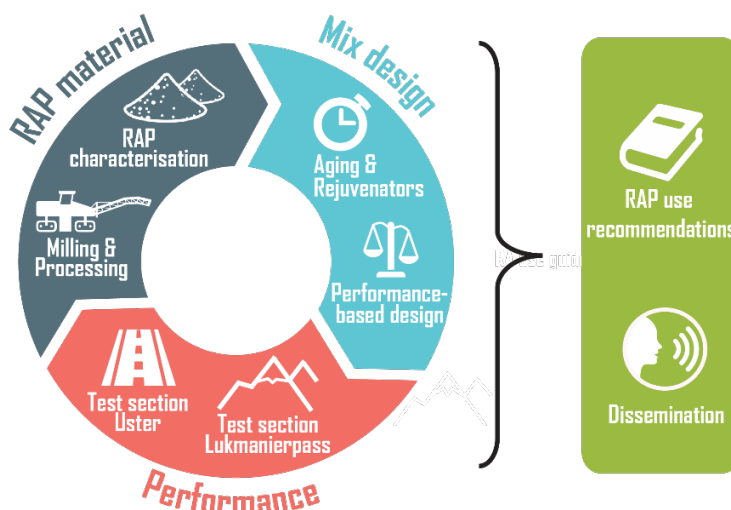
RAP material

RAP characterisation

Milling & Processing

Mix design

Aging & Rejuvenators

Performance-based design

Performance

Test section Uster

Test section Lukmanierpass

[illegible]

RAP use recommendations

Dissemination